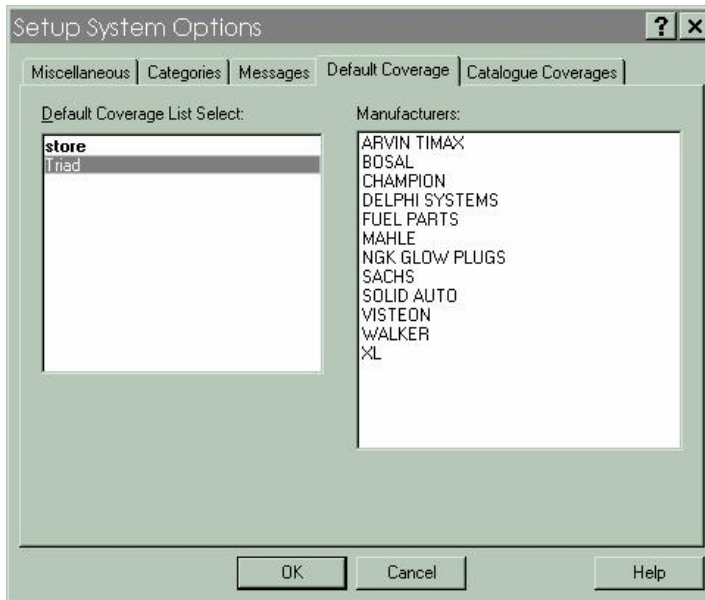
Setup System Options

?

Miscellaneous | Categories | Messages | Default Coverage | Catalogue Coverages

Default Coverage List Select:

store
Triad

Manufacturers:

ARVIN TIMAX
BOSAL
CHAMPION
DELPHI SYSTEMS
FUEL PARTS
MAHLE
NGK GLOW PLUGS
SACHS
SOLID AUTO
VISTEON
WALKER
XL

OK
Cancel
Help